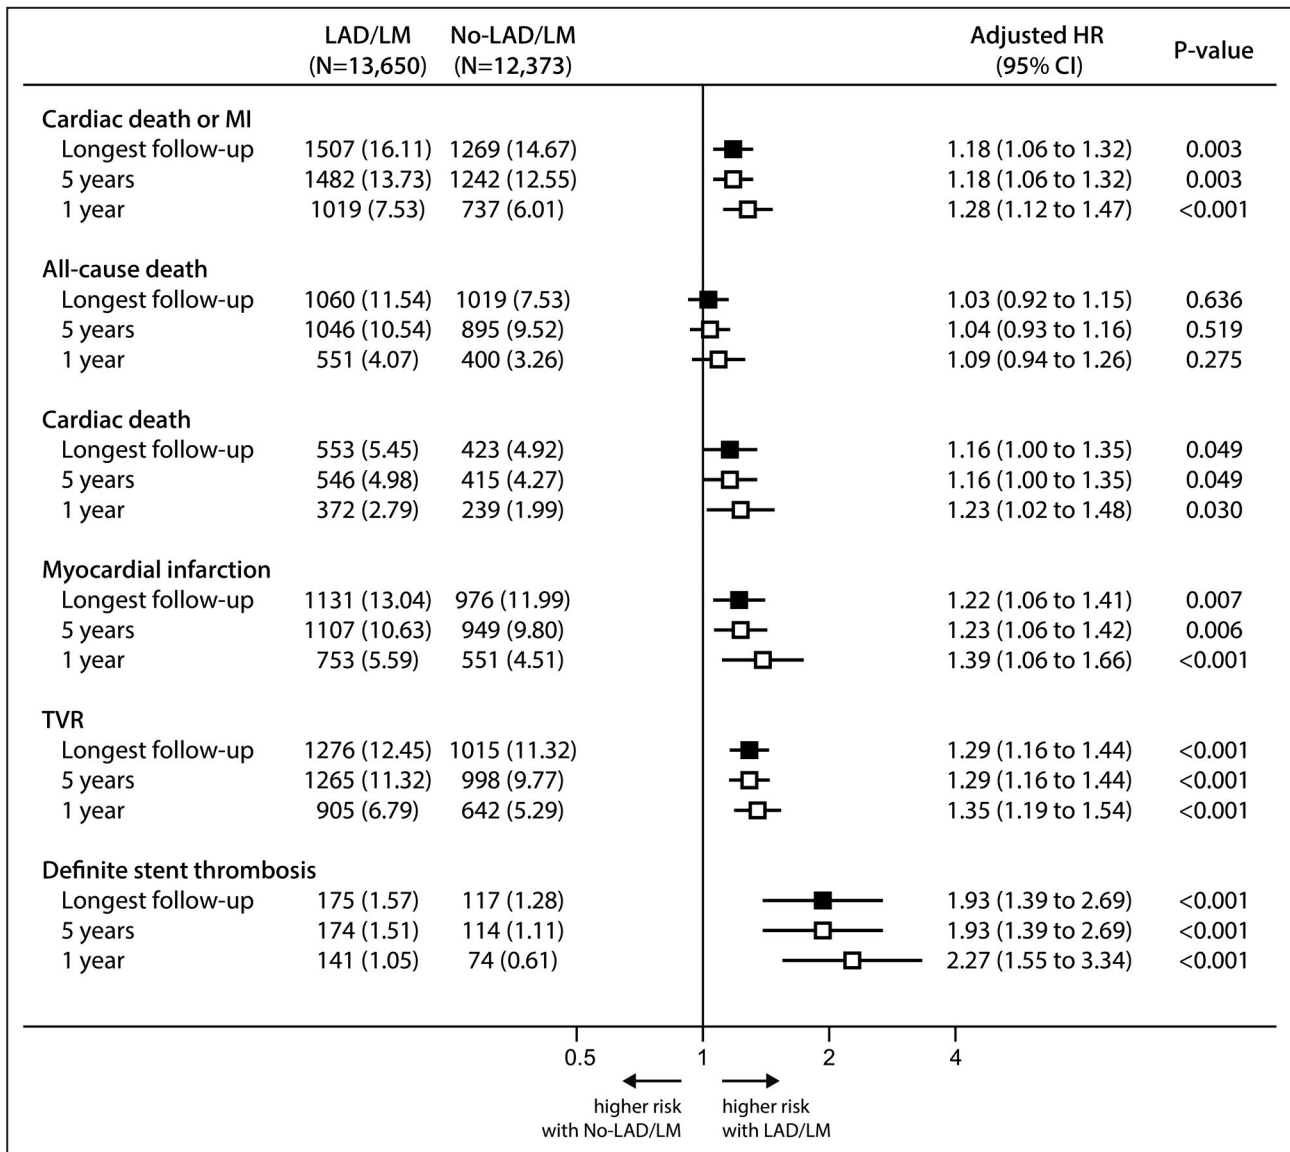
| | LAD/LM (N=13,650) | No-LAD/LM (N=12,373) | Adjusted HR (95% CI) | P-value |
|---|---|---|---|---|
| **Cardiac death or MI** | | | | |
| Longest follow-up | 1507 (16.11) | 1269 (14.67) | 1.18 (1.06 to 1.32) | 0.003 |
| 5 years | 1482 (13.73) | 1242 (12.55) | 1.18 (1.06 to 1.32) | 0.003 |
| 1 year | 1019 (7.53) | 737 (6.01) | 1.28 (1.12 to 1.47) | <0.001 |
| **All-cause death** | | | | |
| Longest follow-up | 1060 (11.54) | 1019 (7.53) | 1.03 (0.92 to 1.15) | 0.636 |
| 5 years | 1046 (10.54) | 895 (9.52) | 1.04 (0.93 to 1.16) | 0.519 |
| 1 year | 551 (4.07) | 400 (3.26) | 1.09 (0.94 to 1.26) | 0.275 |
| **Cardiac death** | | | | |
| Longest follow-up | 553 (5.45) | 423 (4.92) | 1.16 (1.00 to 1.35) | 0.049 |
| 5 years | 546 (4.98) | 415 (4.27) | 1.16 (1.00 to 1.35) | 0.049 |
| 1 year | 372 (2.79) | 239 (1.99) | 1.23 (1.02 to 1.48) | 0.030 |
| **Myocardial infarction** | | | | |
| Longest follow-up | 1131 (13.04) | 976 (11.99) | 1.22 (1.06 to 1.41) | 0.007 |
| 5 years | 1107 (10.63) | 949 (9.80) | 1.23 (1.06 to 1.42) | 0.006 |
| 1 year | 753 (5.59) | 551 (4.51) | 1.39 (1.06 to 1.66) | <0.001 |
| **TVR** | | | | |
| Longest follow-up | 1276 (12.45) | 1015 (11.32) | 1.29 (1.16 to 1.44) | <0.001 |
| 5 years | 1265 (11.32) | 998 (9.77) | 1.29 (1.16 to 1.44) | <0.001 |
| 1 year | 905 (6.79) | 642 (5.29) | 1.35 (1.19 to 1.54) | <0.001 |
| **Definite stent thrombosis** | | | | |
| Longest follow-up | 175 (1.57) | 117 (1.28) | 1.93 (1.39 to 2.69) | <0.001 |
| 5 years | 174 (1.51) | 114 (1.11) | 1.93 (1.39 to 2.69) | <0.001 |
| 1 year | 141 (1.05) | 74 (0.61) | 2.27 (1.55 to 3.34) | <0.001 |

0.5 1 2 4

higher risk with No-LAD/LM

higher risk with LAD/LM